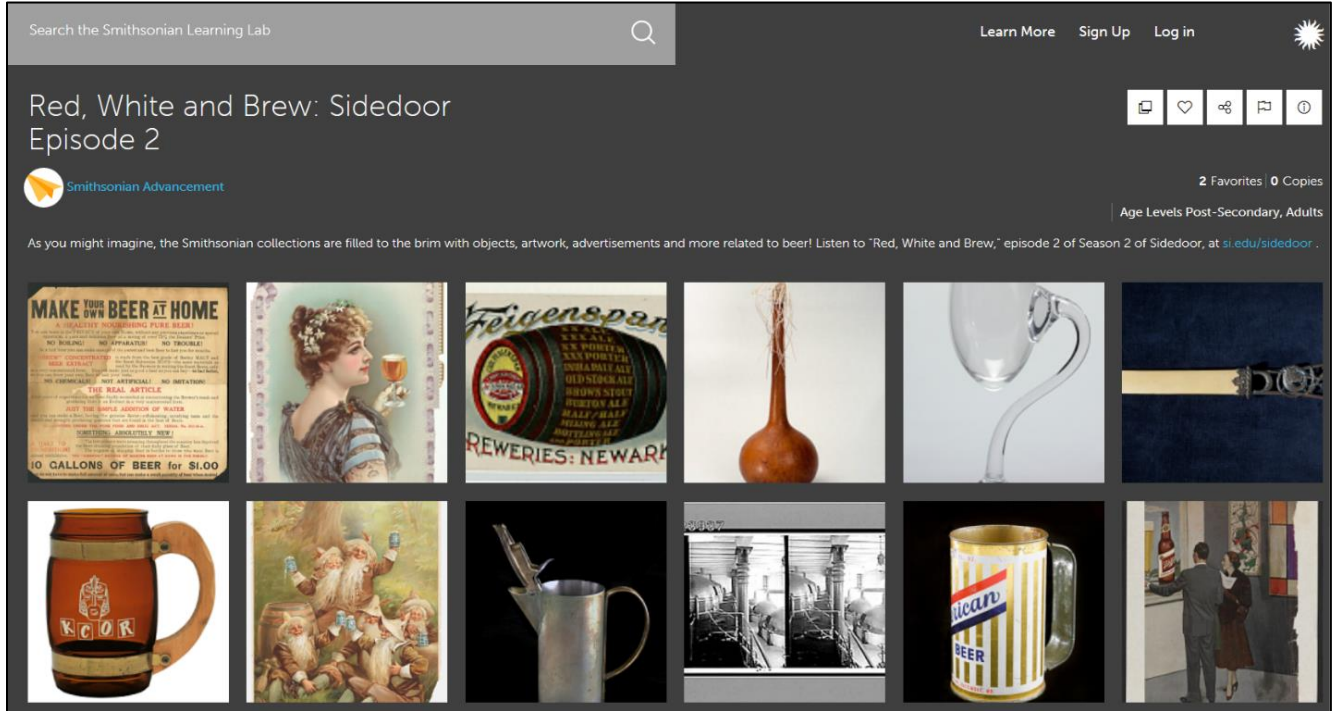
Search the Smithsonian Learning Lab

Learn More Sign Up Log in

Red, White and Brew: Sidedoor Episode 2

Smithsonian Advancement

2 Favorites | 0 Copies

Age Levels Post-Secondary, Adults

As you might imagine, the Smithsonian collections are filled to the brim with objects, artwork, advertisements and more related to beer! Listen to "Red, White and Brew," episode 2 of Season 2 of Sidedoor, at si.edu/sidedoor .

MAKE YOUR OWN BEER AT HOME
A HEALTHY NOURISHING PURE BEER!
NO BOILING! NO APPARATUS! NO TROUBLE!
NO CHEMICALS! NOT ARTIFICIAL! NO IMITATION!
THE REAL ARTICLE
JUST THE SIMPLE ADDITION OF WATER
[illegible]
10 GALLONS OF BEER for $1.00

Feigenspan
XXX ALE
XXX PORTER
INDIA PALE ALE
OLD STOCK ALE
BROWN STOUT
BURTON ALE
BOTTLING ALE
HALF & HALF
MILD ALE
PORTER
REWERIES: NEWARK

KCOR

ican
BEER